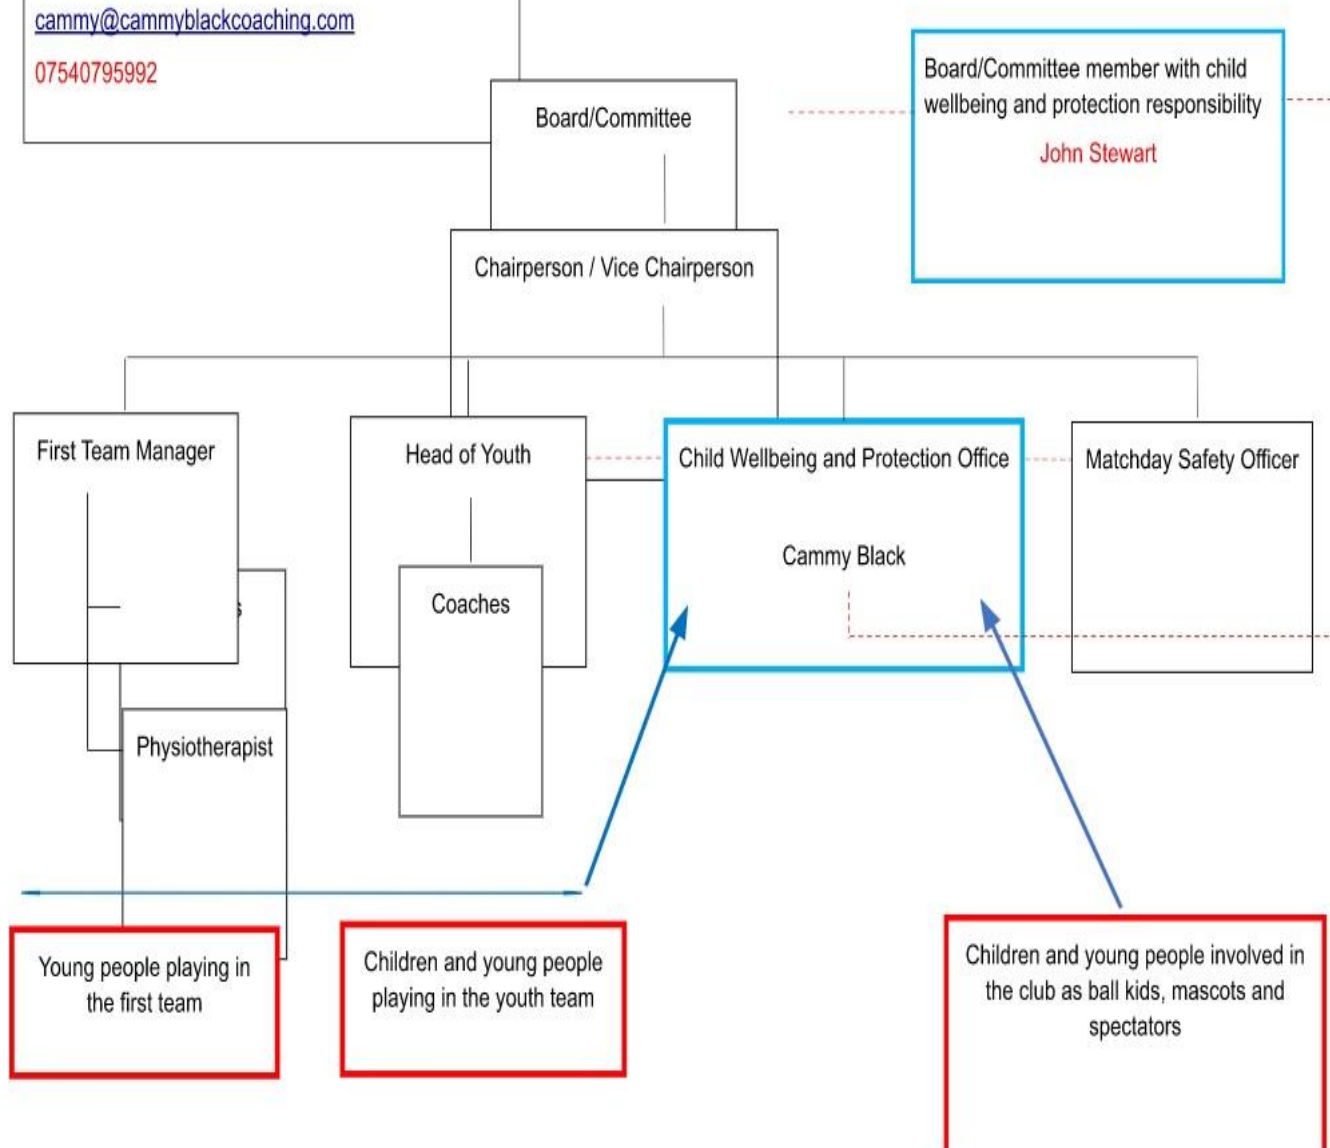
cammy@cammyblackcoaching.com

07540795992

Board/Committee

Board/Committee member with child wellbeing and protection responsibility

John Stewart

Chairperson / Vice Chairperson

First Team Manager

Head of Youth

Child Wellbeing and Protection Office

Cammy Black

Matchday Safety Officer

Coaches

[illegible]s

Physiotherapist

Young people playing in the first team

Children and young people playing in the youth team

Children and young people involved in the club as ball kids, mascots and spectators